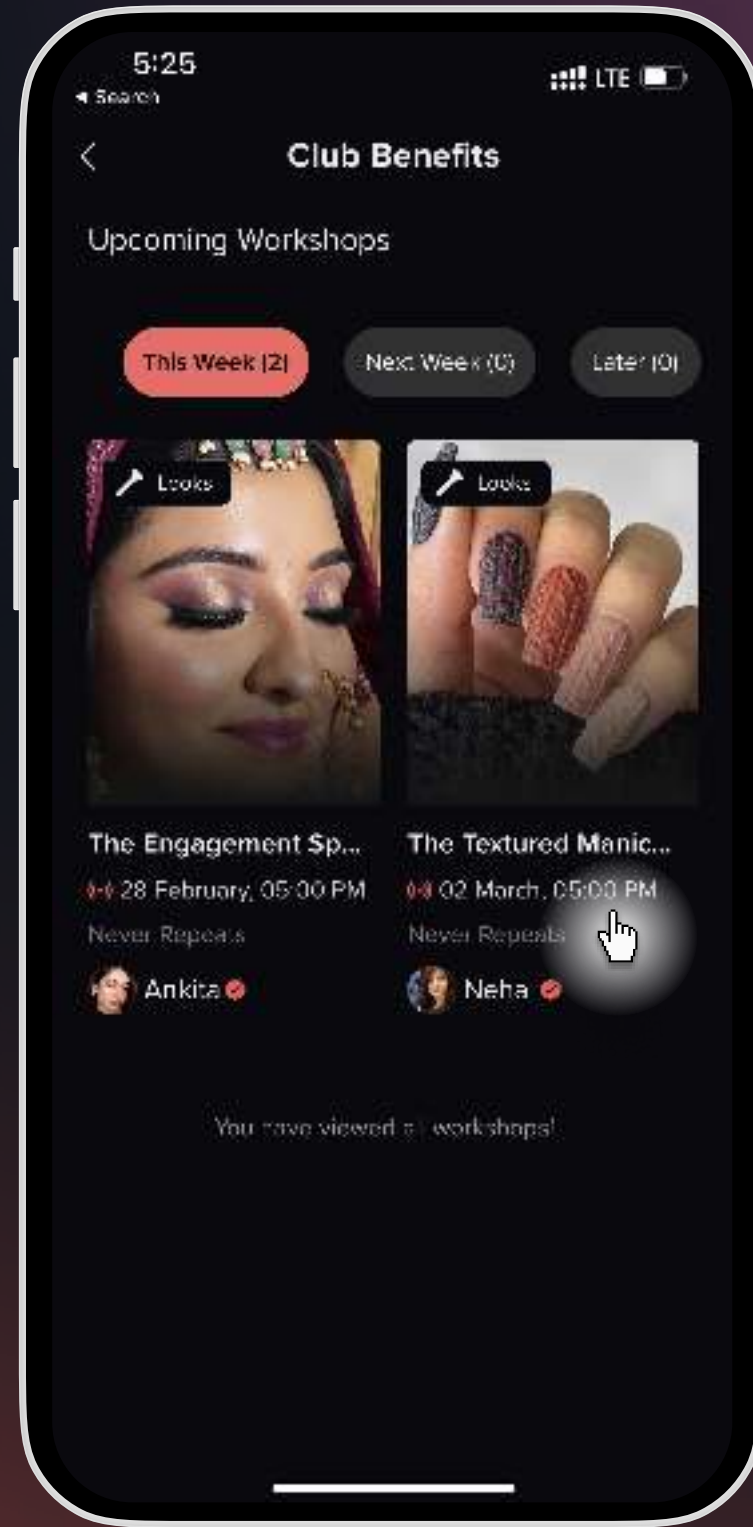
5:25
◂ Search
LTE

Club Benefits

Upcoming Workshops

This Week (2)
Next Week (0)
Later (0)

Looks
Looks

The Engagement Sp...
28 February, 05:00 PM
Never Repeats
Ankita

The Textured Manic...
02 March, 05:00 PM
Never Repeats
Neha

You have viewed all workshops!